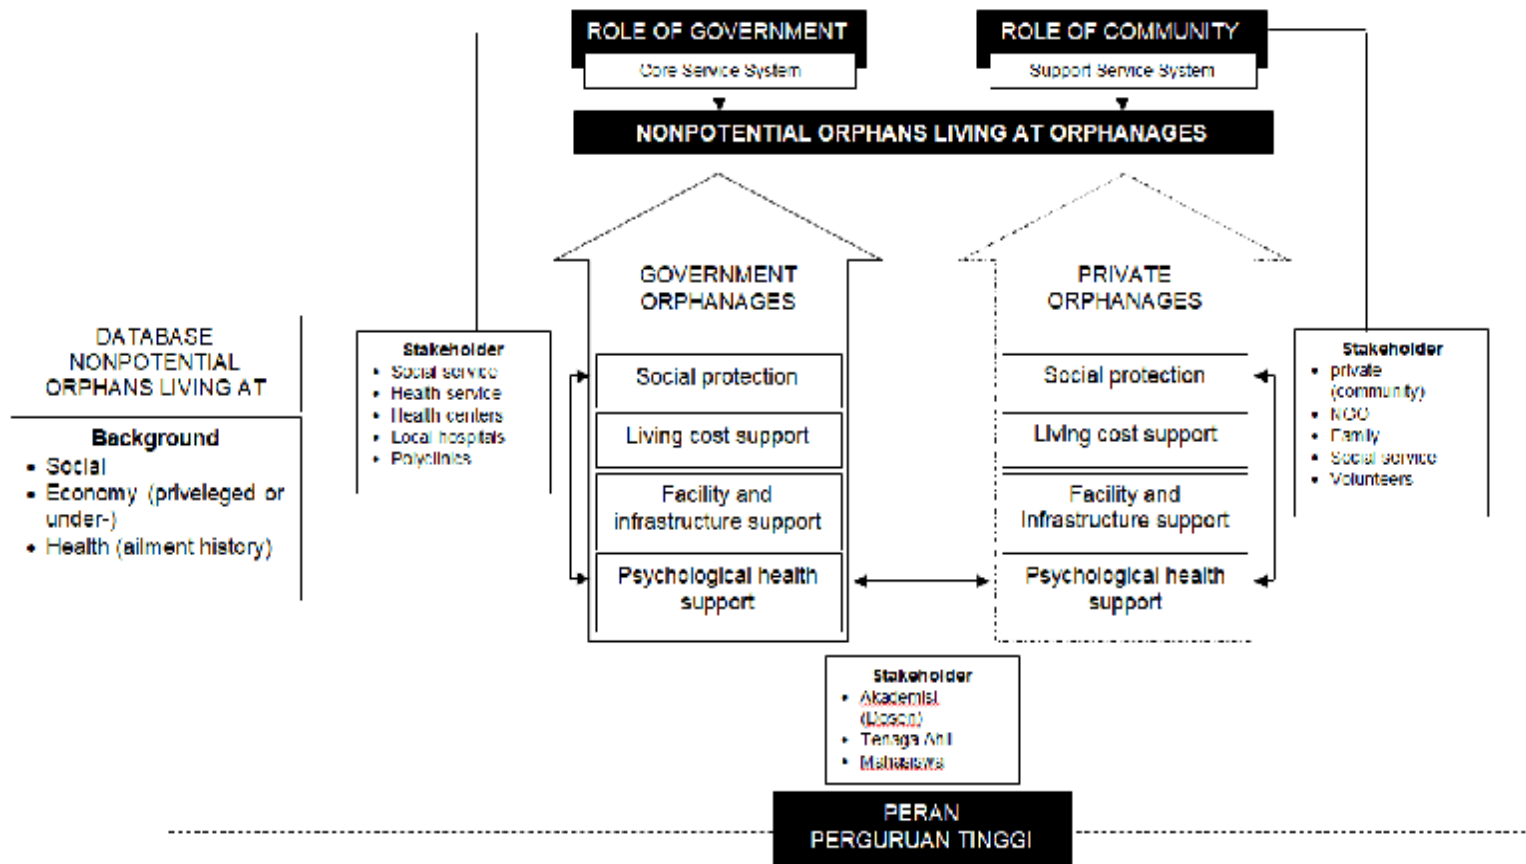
ROLE OF GOVERNMENT

Core Service System

ROLE OF COMMUNITY

Support Service System

NONPOTENTIAL ORPHANS LIVING AT ORPHANAGES

DATABASE NONPOTENTIAL ORPHANS LIVING AT

Background
- Social
- Economy (priveleged or under-)
- Health (ailment history)

Stakeholder
- Social service
- Health service
- Health centers
- Local hospitals
- Polyclinics

GOVERNMENT ORPHANAGES

Social protection

Living cost support

Facility and infrastructure support

Psychological health support

PRIVATE ORPHANAGES

Social protection

Living cost support

Facility and Infrastructure support

Psychological health support

Stakeholder
- private (community)
- NGO
- Family
- Social service
- Volunteers

Stakeholder
- Akademisi (Dosen)
- Tenaga Ahli
- Mahasiswa

PERAN PERGURUAN TINGGI